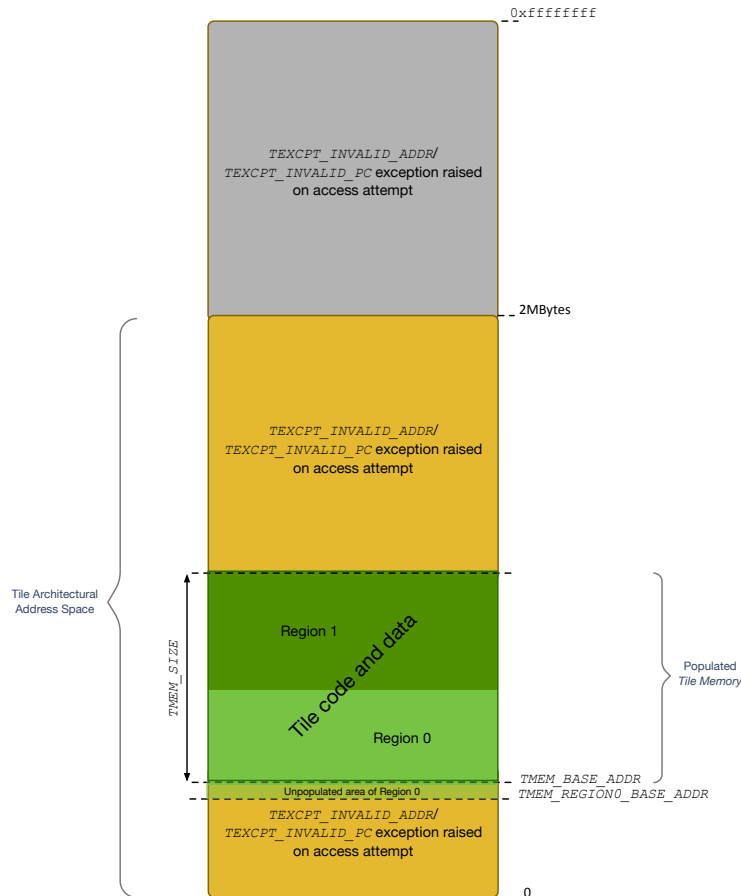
0xffffffff

$TEXCPT\_INVALID\_ADDR$/ $TEXCPT\_INVALID\_PC$ exception raised on access attempt

2MBytes

$TEXCPT\_INVALID\_ADDR$/ $TEXCPT\_INVALID\_PC$ exception raised on access attempt

Tile Architectural Address Space

TMEM_SIZE

Region 1

Tile code and data

Region 0

Populated Tile Memory

TMEM_BASE_ADDR

Unpopulated area of Region 0

TMEM_REGION0_BASE_ADDR

$TEXCPT\_INVALID\_ADDR$/ $TEXCPT\_INVALID\_PC$ exception raised on access attempt

0